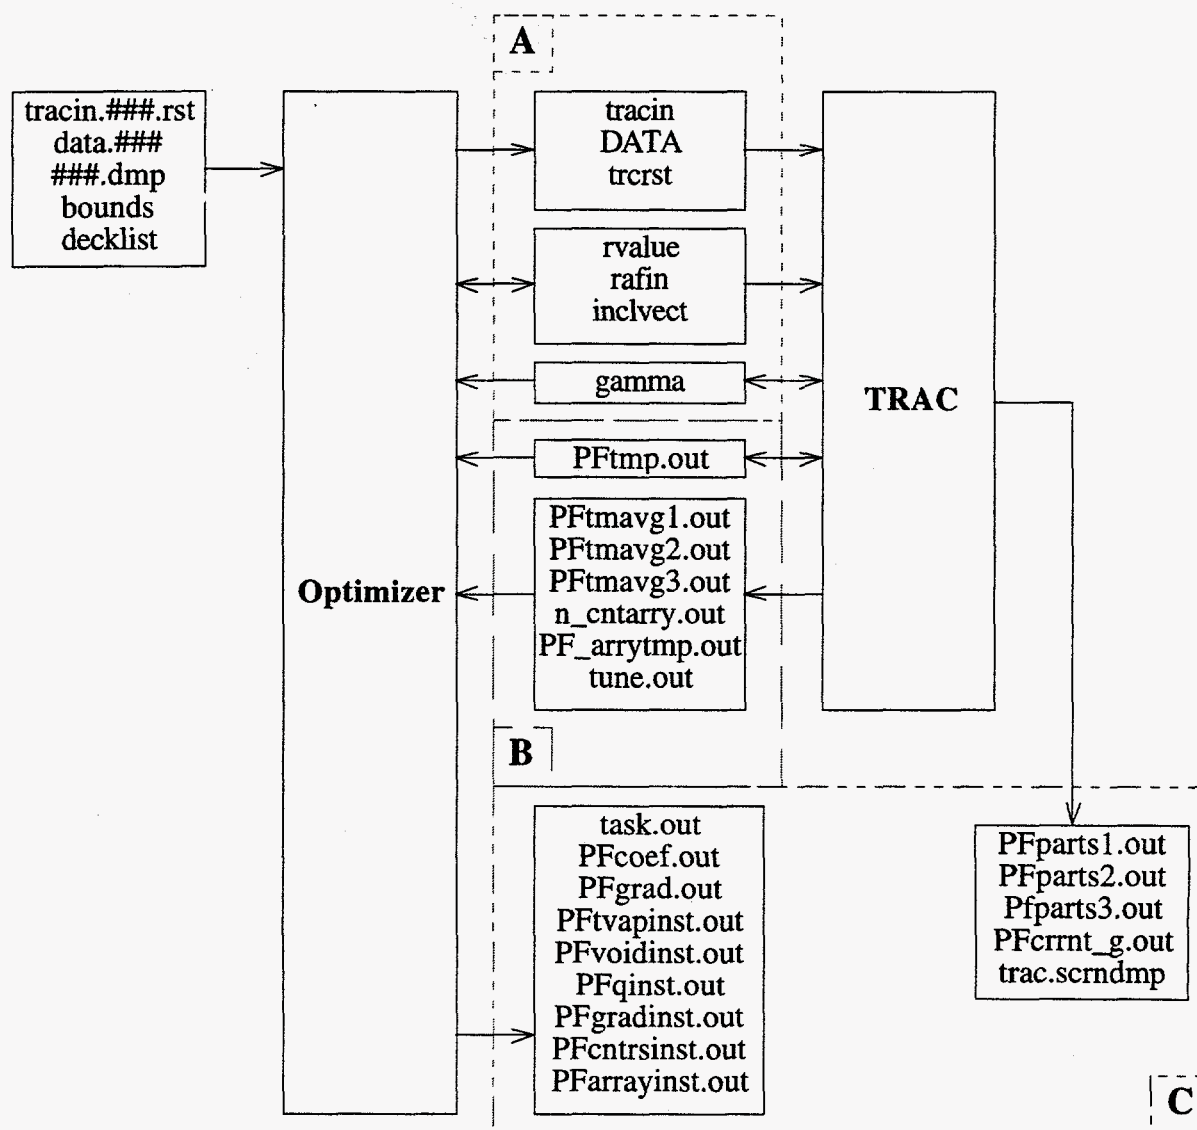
A

tracin.###.rst
data.###
###.dmp
bounds
decklist

Optimizer

tracin
DATA
trcrst

rvalue
rafin
inclvect

gamma

PFtmp.out

PFtmavg1.out
PFtmavg2.out
PFtmavg3.out
n_cntarry.out
PF_arrytmp.out
tune.out

TRAC

B

task.out
PFcoef.out
PFgrad.out
PFtvapinst.out
PFvoidinst.out
PFqinst.out
PFgradinst.out
PFcntrsinst.out
PFarrayinst.out

PFparts1.out
PFparts2.out
Pfparts3.out
PFcrrnt_g.out
trac.scrndmp

C